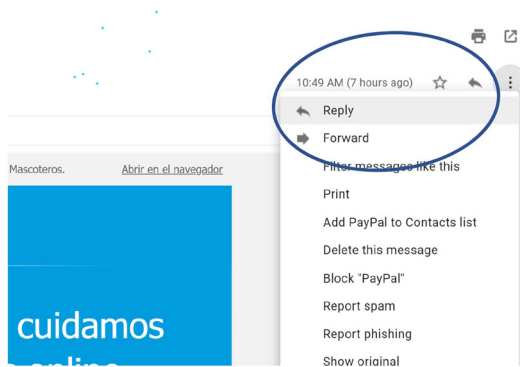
10:49 AM (7 hours ago)

Reply
Forward
Filter messages like this
Print
Add PayPal to Contacts list
Delete this message
Block "PayPal"
Report spam
Report phishing
Show original

Mascoteros.
Abrir en el navegador

cuidamos
online